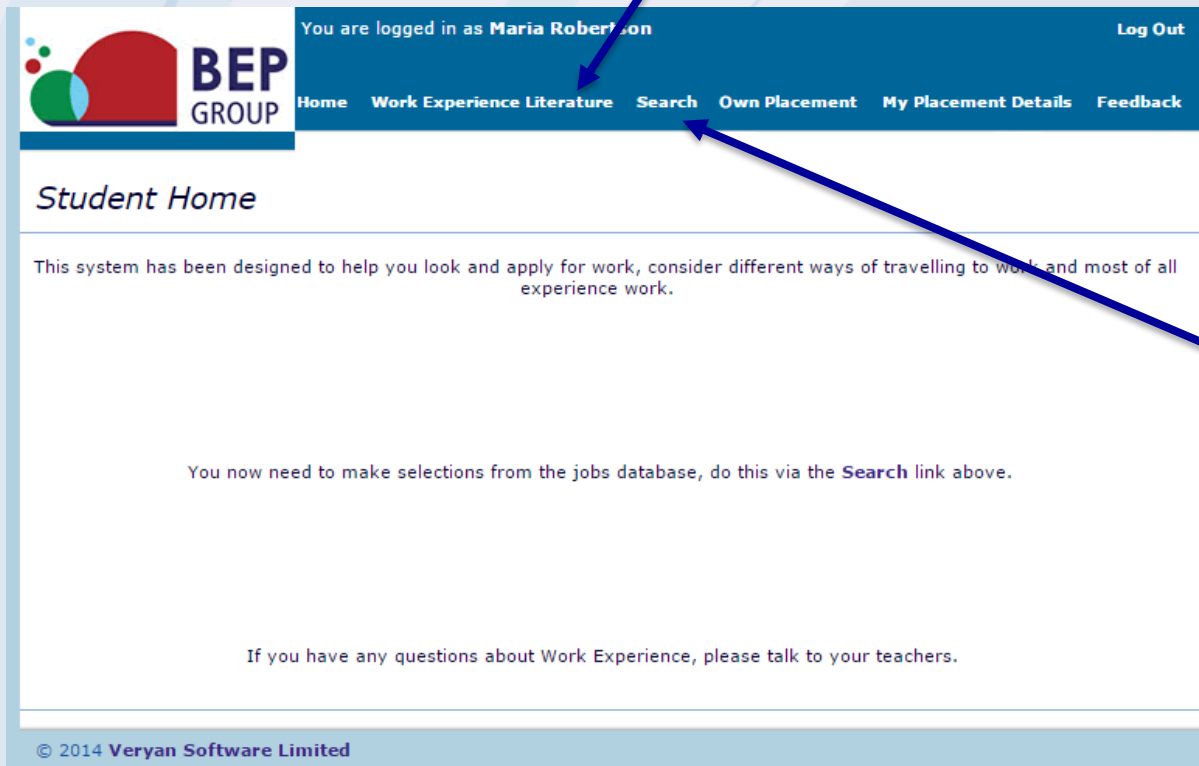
BEP
GROUP

You are logged in as Maria Robertson

Log Out

Home Work Experience Literature Search Own Placement My Placement Details Feedback

Student Home

This system has been designed to help you look and apply for work, consider different ways of travelling to work and most of all experience work.

You now need to make selections from the jobs database, do this via the Search link above.

If you have any questions about Work Experience, please talk to your teachers.

© 2014 Veryan Software Limited